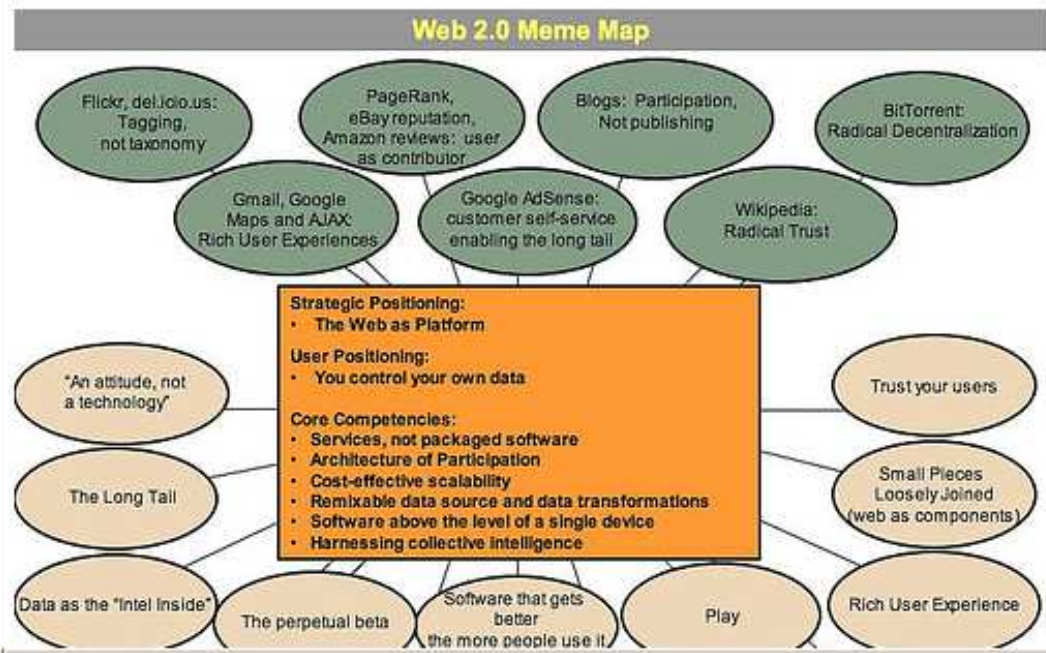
Web 2.0 Meme Map

Flickr, del.icio.us: Tagging, not taxonomy

PageRank, eBay reputation, Amazon reviews: user as contributor

Blogs: Participation, Not publishing

BitTorrent: Radical Decentralization

Gmail, Google Maps and AJAX: Rich User Experiences

Google AdSense: customer self-service enabling the long tail

Wikipedia: Radical Trust

Strategic Positioning:
• The Web as Platform

User Positioning:
• You control your own data

Core Competencies:
• Services, not packaged software
• Architecture of Participation
• Cost-effective scalability
• Remixable data source and data transformations
• Software above the level of a single device
• Harnessing collective intelligence

"An attitude, not a technology"

Trust your users

The Long Tail

Small Pieces Loosely Joined (web as components)

Data as the "Intel Inside"

The perpetual beta

Software that gets better the more people use it

Play

Rich User Experience